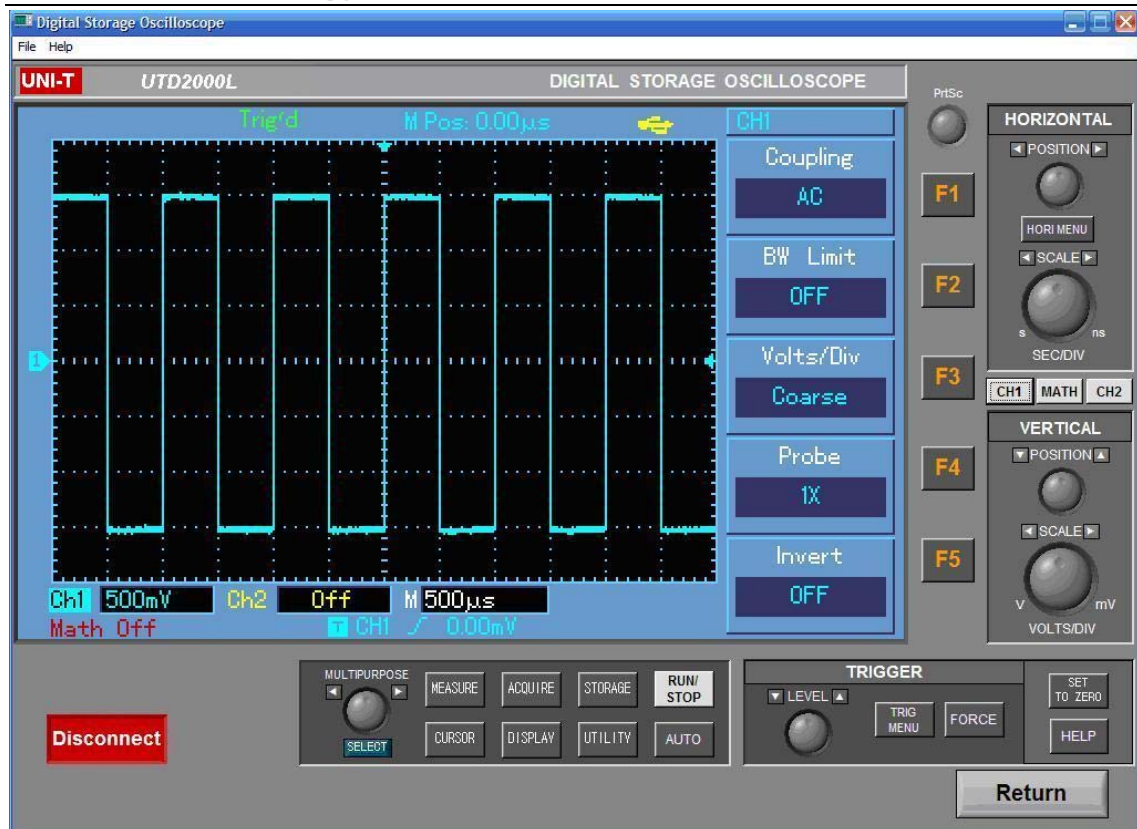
Digital Storage Oscilloscope

File Help

UNI-T UTD2000L DIGITAL STORAGE OSCILLOSCOPE

Trig'd M Pos: 0.00µs CH1

Coupling
AC

BW Limit
OFF

Volts/Div
Coarse

Probe
1X

Invert
OFF

1

Ch1 500mV Ch2 Off M 500µs
Math Off T CH1 0.00mV

PrtSc

F1
F2
F3
F4
F5

HORIZONTAL
POSITION
HORI MENU
SCALE
s ns
SEC/DIV

CH1 MATH CH2

VERTICAL
POSITION
SCALE
V mV
VOLTS/DIV

Disconnect

MULTIPURPOSE
SELECT
MEASURE ACQUIRE STORAGE RUN/STOP
CURSOR DISPLAY UTILITY AUTO

TRIGGER
LEVEL
TRIG MENU
FORCE

SET TO ZERO
HELP

Return